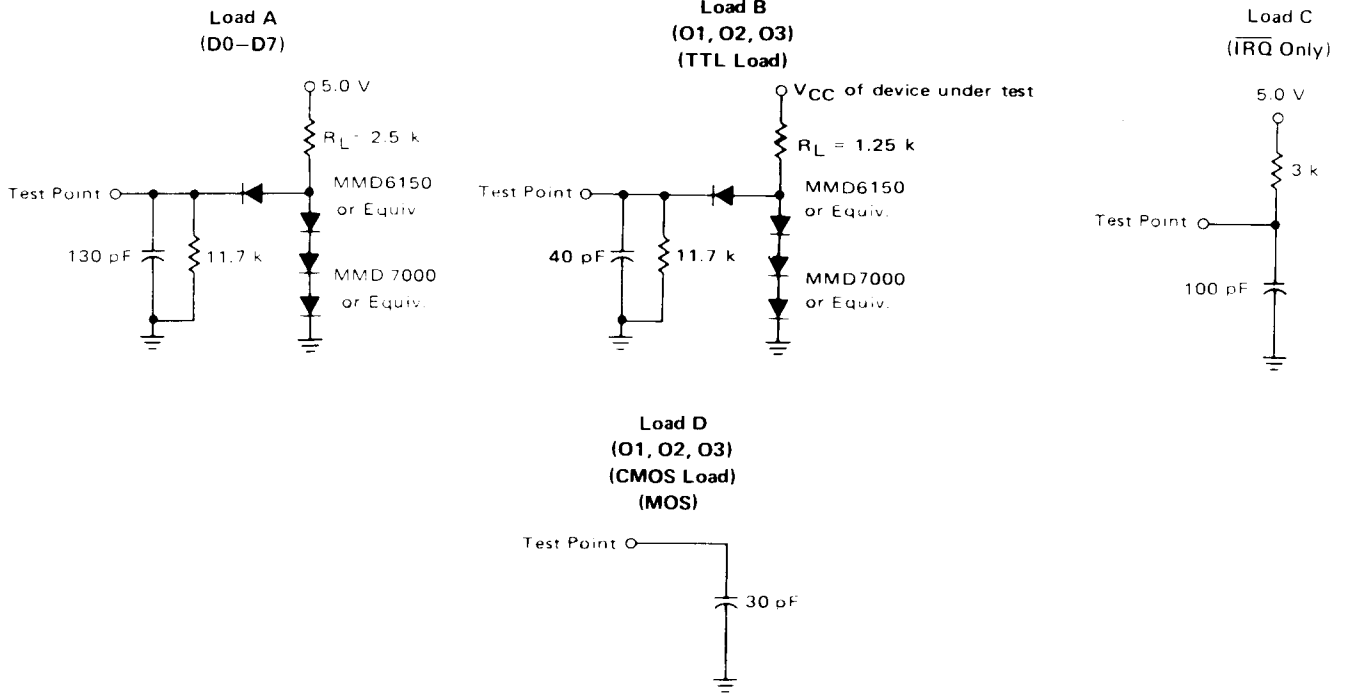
Load A
(D0–D7)

5.0 V

$R_L$ = 2.5 k

Test Point

MMD6150
or Equiv.

130 pF

11.7 k

MMD 7000
or Equiv.

Load B
(O1, O2, O3)
(TTL Load)

$V_{CC}$ of device under test

$R_L$ = 1.25 k

Test Point

MMD6150
or Equiv.

40 pF

11.7 k

MMD7000
or Equiv.

Load C
($\overline{IRQ}$ Only)

5.0 V

3 k

Test Point

100 pF

Load D
(O1, O2, O3)
(CMOS Load)
(MOS)

Test Point

30 pF